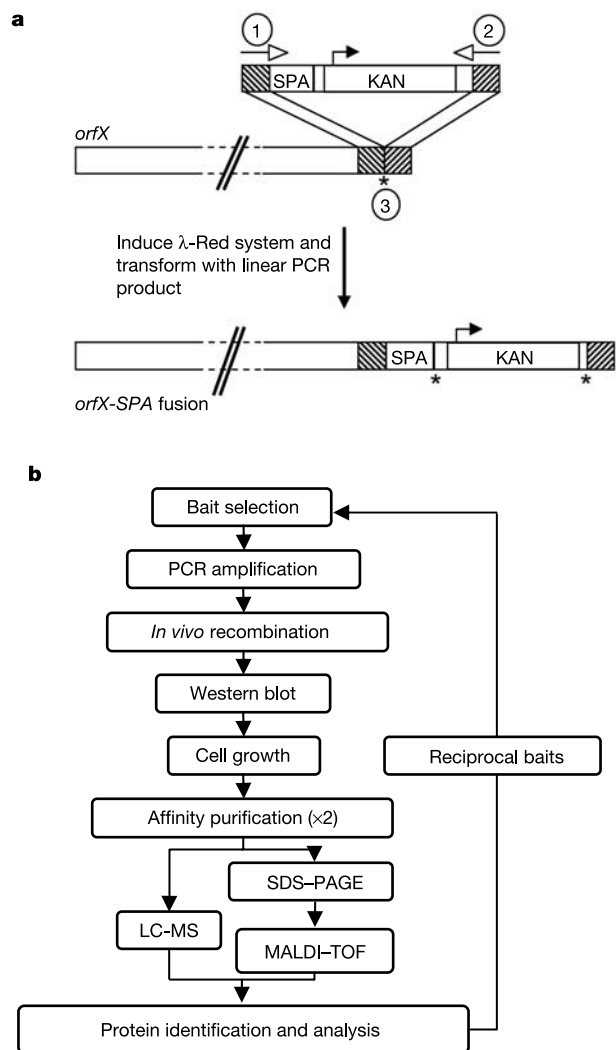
a

1

2

SPA

KAN

orfX

*

3

Induce λ-Red system and transform with linear PCR product

SPA

KAN

*

*

orfX-SPA fusion

b

Bait selection

PCR amplification

In vivo recombination

Western blot

Cell growth

Reciprocal baits

Affinity purification (×2)

SDS–PAGE

LC-MS

MALDI–TOF

Protein identification and analysis